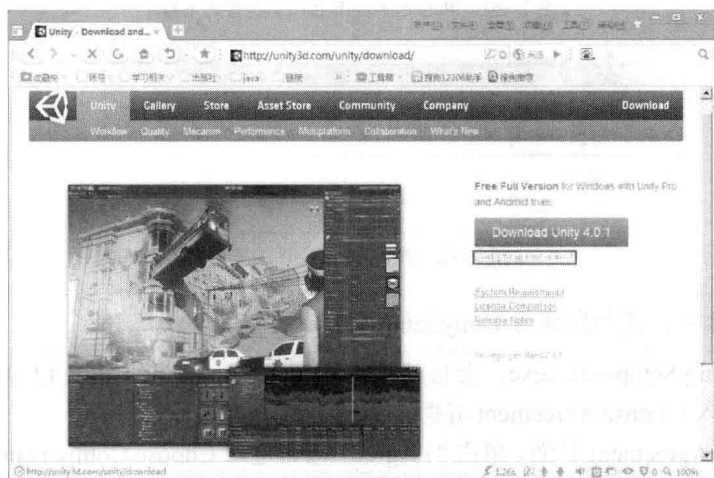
Unity - Download and...

http://unity3d.com/unity/download/

Unity Gallery Store Asset Store Community Company Download

Workflow Quality Mecanim Performance Multiplatform Collaboration What's New

Free Full Version for Windows with Unity Pro and Android trials.

Download Unity 4.0.1

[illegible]

System Requirements
License Comparison
Release Notes

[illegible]

http://unity3d.com/unity/download

1.26s 100%